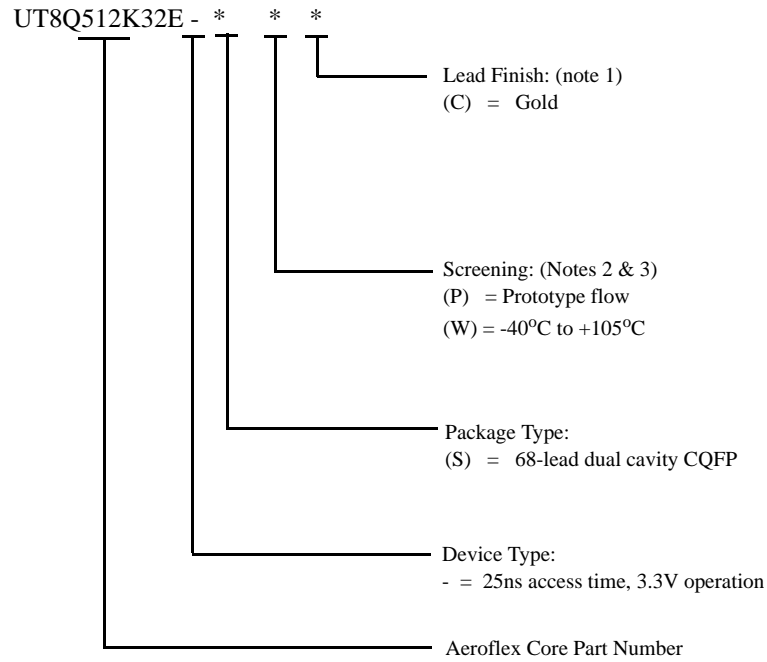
UT8Q512K32E - * * *

Lead Finish: (note 1)
(C) = Gold

Screening: (Notes 2 & 3)
(P) = Prototype flow
(W) = -40$^{o}$C to +105$^{o}$C

Package Type:
(S) = 68-lead dual cavity CQFP

Device Type:
- = 25ns access time, 3.3V operation

Aeroflex Core Part Number